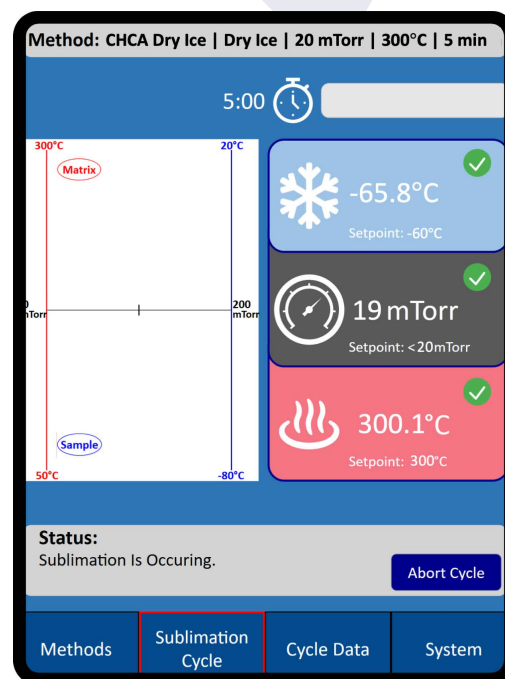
Method: CHCA Dry Ice | Dry Ice | 20 mTorr | 300°C | 5 min

5:00

300°C
Matrix
20°C
0
mTorr
200
mTorr
Sample
50°C
-80°C

-65.8°C
Setpoint: -60°C

19 mTorr
Setpoint: <20mTorr

300.1°C
Setpoint: 300°C

Status:
Sublimation Is Occuring.

Abort Cycle

Methods
Sublimation Cycle
Cycle Data
System